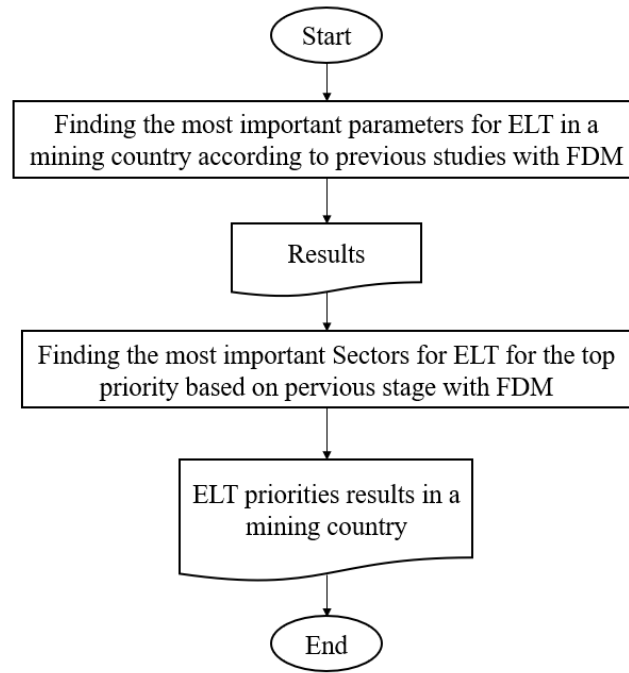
Start

Finding the most important parameters for ELT in a mining country according to previous studies with FDM

Results

Finding the most important Sectors for ELT for the top priority based on pervious stage with FDM

ELT priorities results in a mining country

End